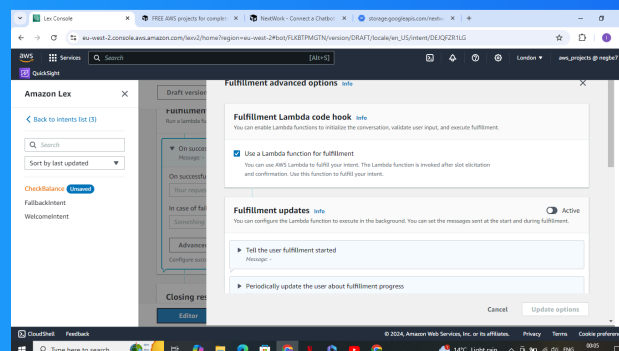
Lex Console
FREE AWS projects for comple
NextWork - Connect a Chatbo
storage.googleapis.com/nextw
eu-west-2.console.aws.amazon.com/lexv2/home?region=eu-west-2#bot/FLKBTPMGTN/version/DRAFT/locale/en_US/intent/DEXJZFZR1LG
aws
Services
Search
[Alt+S]
London
aws_projects @ nsgbe7
QuickSight

Amazon Lex
Back to intents list (3)
Search
Sort by last updated
CheckBalance Unsaved
FallbackIntent
WelcomeIntent

Draft version
Fulfillment
Run a lambda fun
On successfu
Message
On successful
Your reques
In case of fail
Something w
Advanced
Configure succ
Closing res
Editor

Fulfillment advanced options Info

Fulfillment Lambda code hook Info
You can enable Lambda functions to initialize the conversation, validate user input, and execute fulfillment.

Use a Lambda function for fulfillment
You can use AWS Lambda to fulfill your intent. The Lambda function is invoked after slot elicitation and confirmation. Use this function to fulfill your intent.

Fulfillment updates Info
Active
You can configure the Lambda function to execute in the background. You can set the messages sent at the start and during fulfillment.

Tell the user fulfillment started
Message: -

Periodically update the user about fulfillment progress

Cancel
Update options

CloudShell
Feedback
© 2024, Amazon Web Services, Inc. or its affiliates.
Privacy
Terms
Cookie preferences
Type here to search
14°C Light rain
ENG
00:05